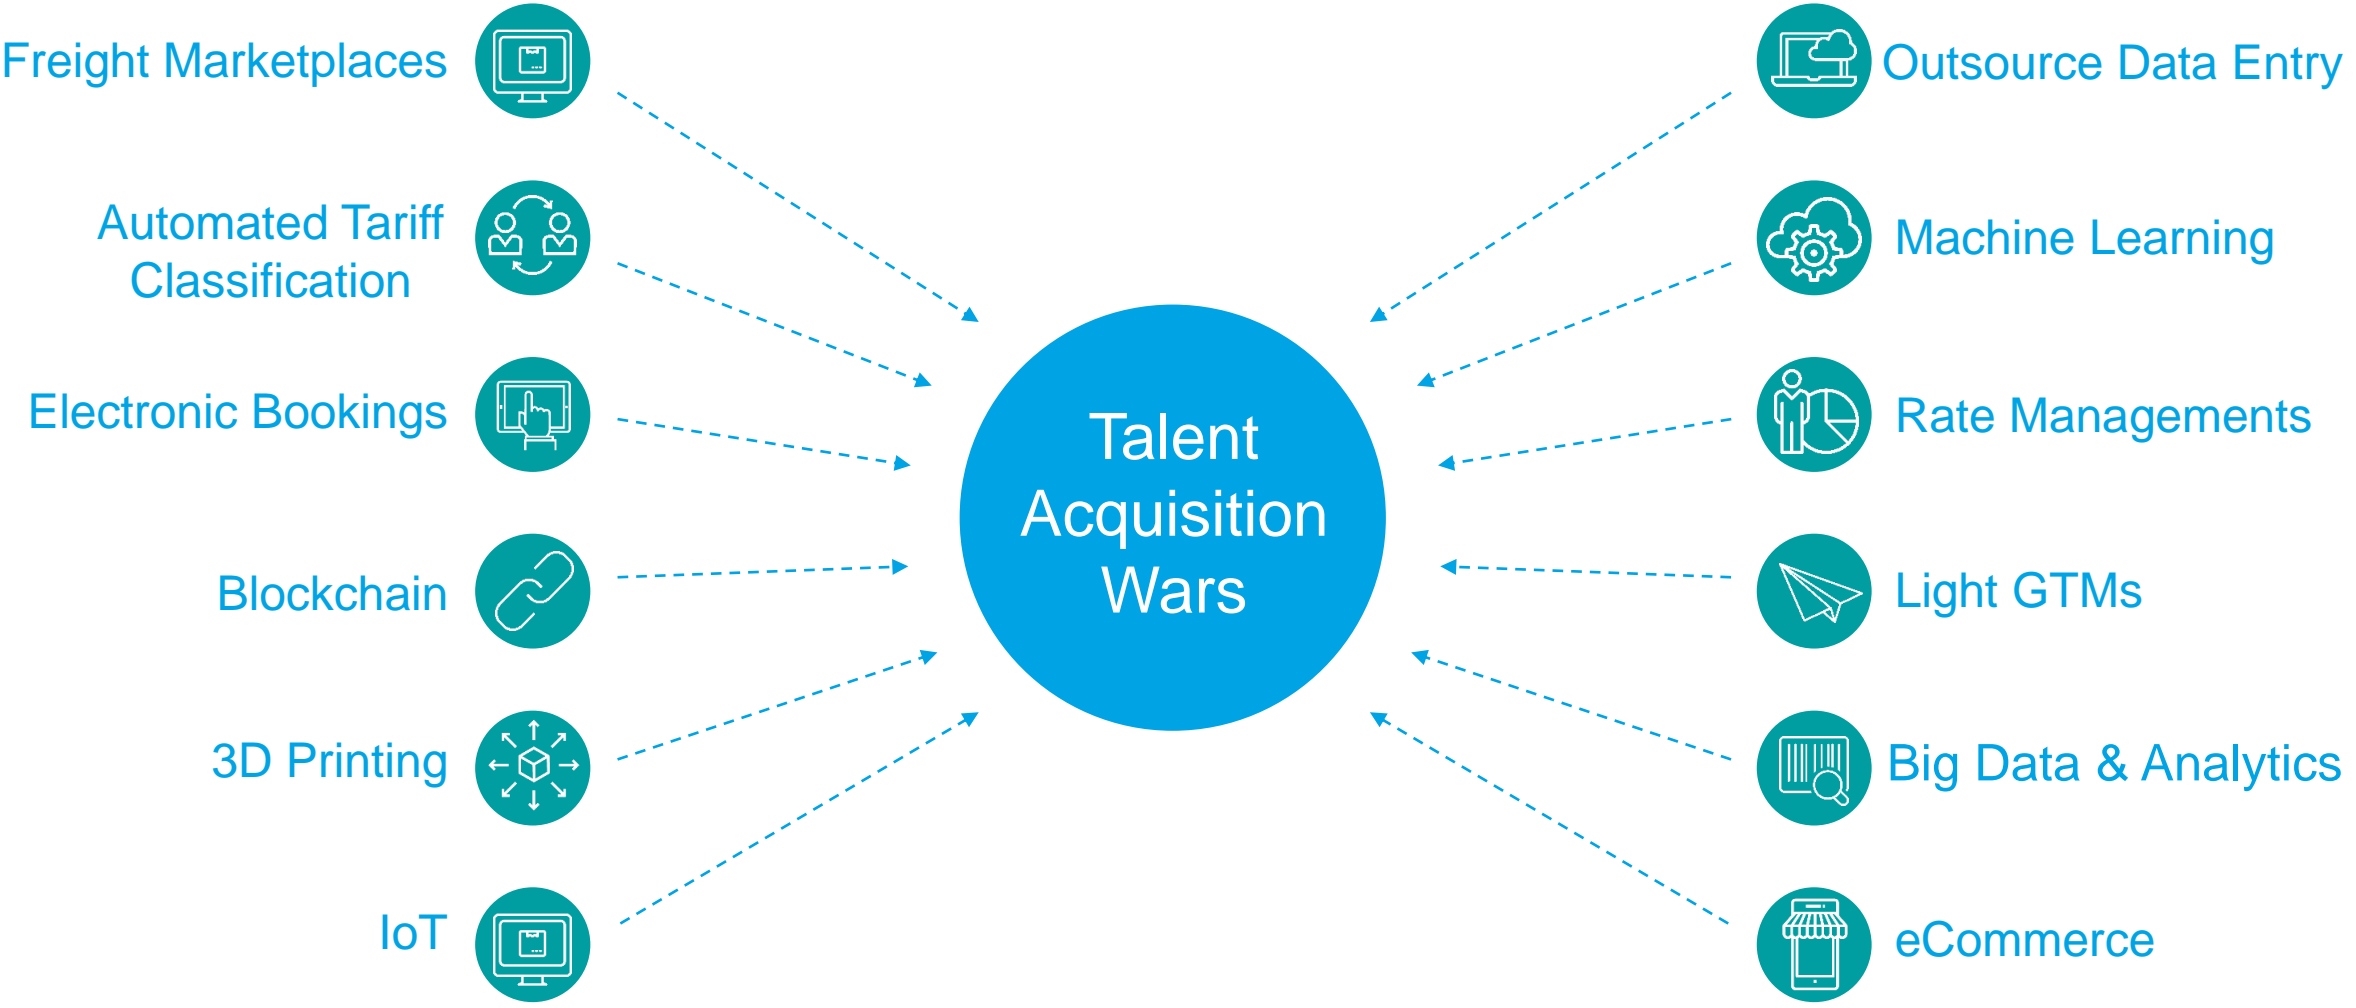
Freight Marketplaces

Automated Tariff Classification

Electronic Bookings

Blockchain

3D Printing

IoT

Talent Acquisition Wars

Outsource Data Entry

Machine Learning

Rate Managements

Light GTMs

Big Data & Analytics

eCommerce